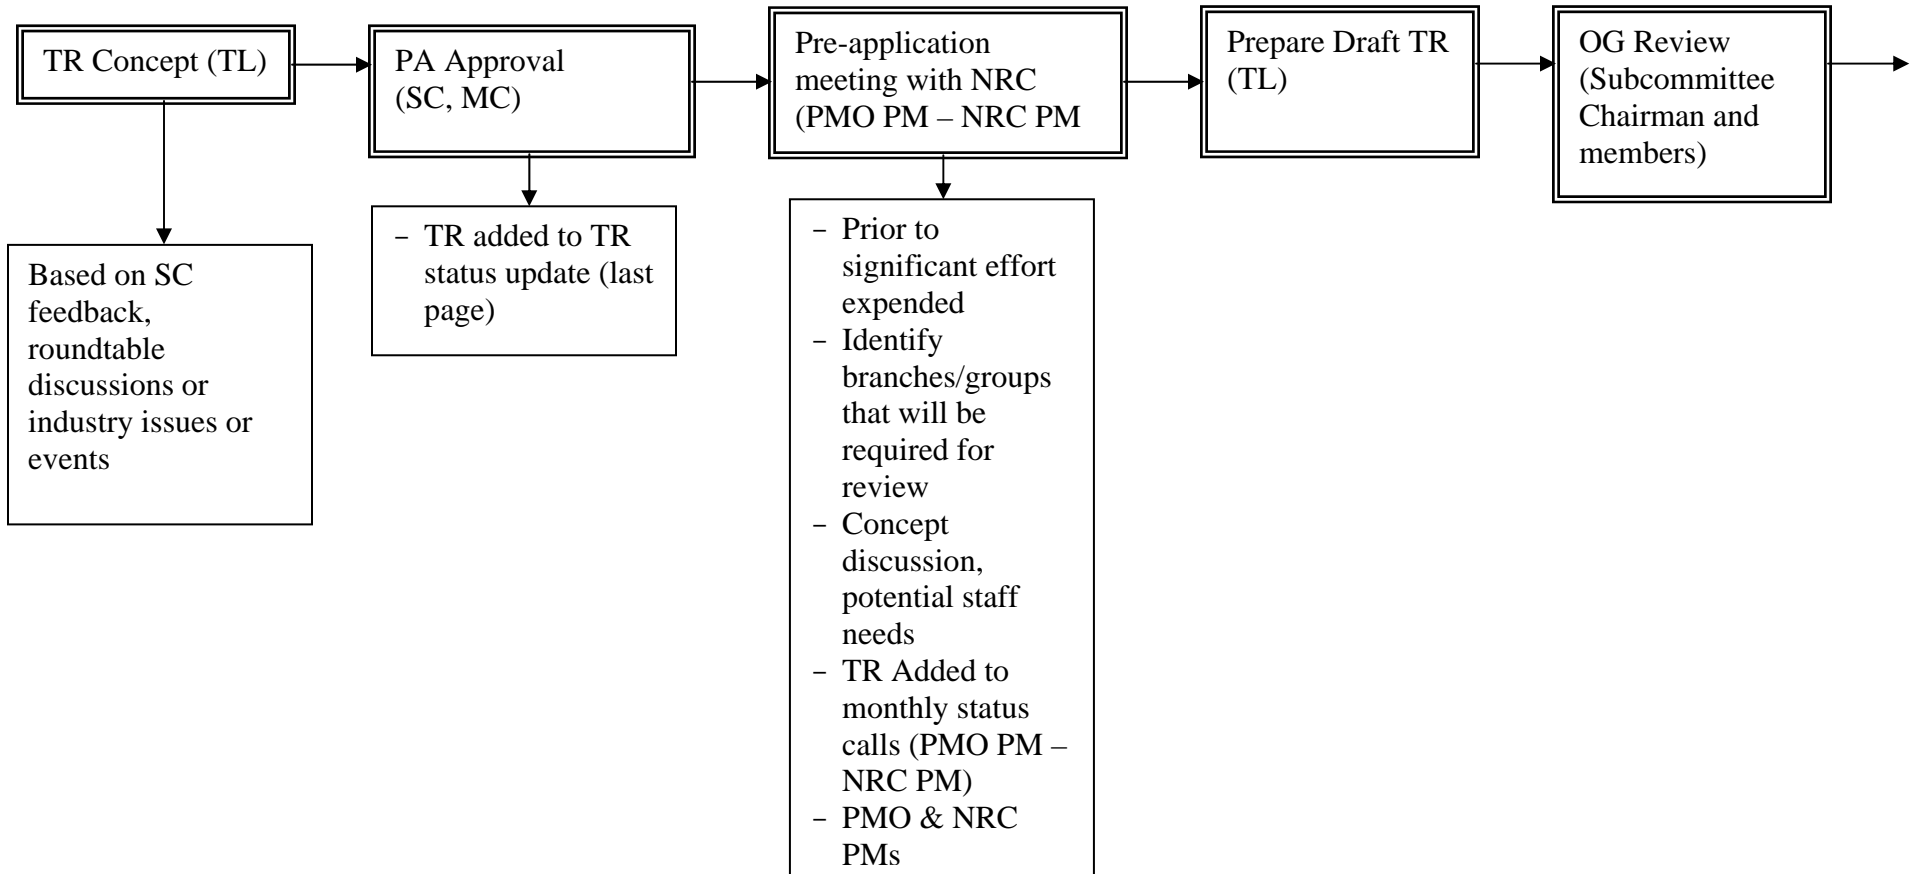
TR Concept (TL)

Based on SC feedback, roundtable discussions or industry issues or events

PA Approval (SC, MC)

- TR added to TR status update (last page)

Pre-application meeting with NRC (PMO PM – NRC PM

- Prior to significant effort expended
- Identify branches/groups that will be required for review
- Concept discussion, potential staff needs
- TR Added to monthly status calls (PMO PM – NRC PM)
- PMO & NRC PMs

Prepare Draft TR (TL)

OG Review (Subcommittee Chairman and members)